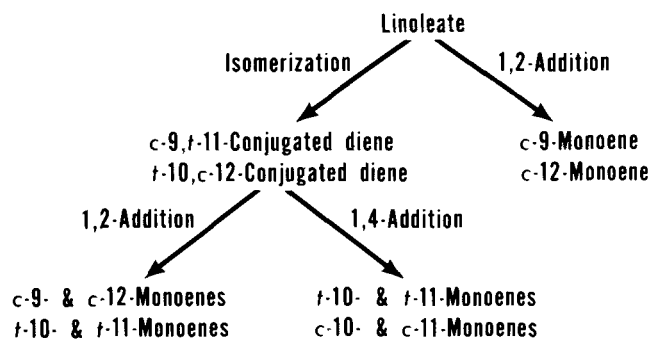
Linoleate

Isomerization

1,2-Addition

c-9,t-11-Conjugated diene
t-10,c-12-Conjugated diene

c-9-Monoene
c-12-Monoene

1,2-Addition

1,4-Addition

c-9- & c-12-Monoenes
t-10- & t-11-Monoenes

t-10- & t-11-Monoenes
c-10- & c-11-Monoenes